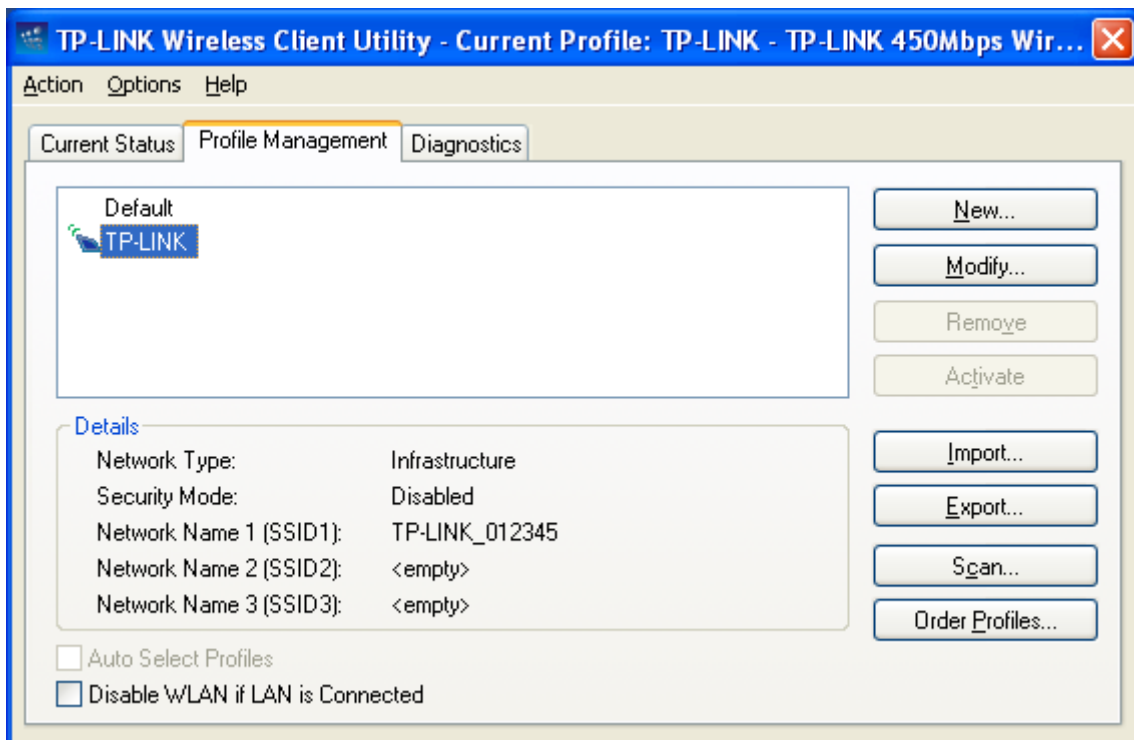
TP-LINK Wireless Client Utility - Current Profile: TP-LINK - TP-LINK 450Mbps Wir...

Action Options Help

Current Status | Profile Management | Diagnostics

Default
TP-LINK

New...
Modify...
Remove
Activate

Details
Network Type: Infrastructure
Security Mode: Disabled
Network Name 1 (SSID1): TP-LINK_012345
Network Name 2 (SSID2): <empty>
Network Name 3 (SSID3): <empty>

Import...
Export...
Scan...
Order Profiles...

Auto Select Profiles
Disable WLAN if LAN is Connected